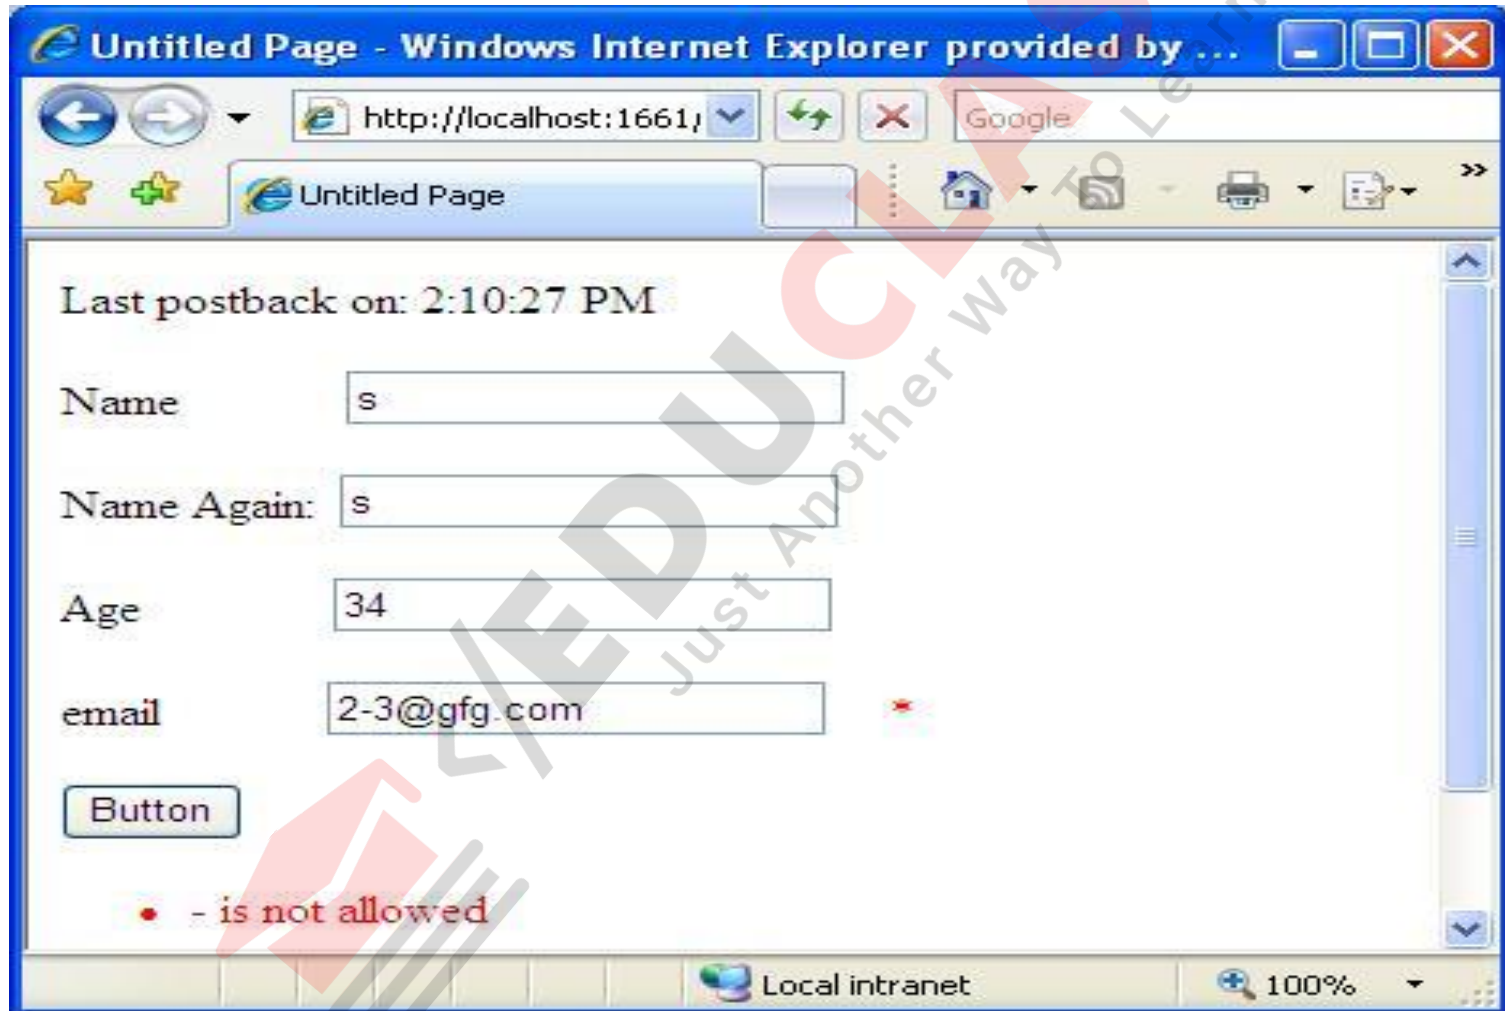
Untitled Page - Windows Internet Explorer provided by ...

http://localhost:1661/

Google

Untitled Page

Last postback on: 2:10:27 PM

Name s

Name Again: s

Age 34

email 2-3@gfg.com *

Button

• - is not allowed

Local intranet

100%

EDUCBA
Just Another Way To Learn